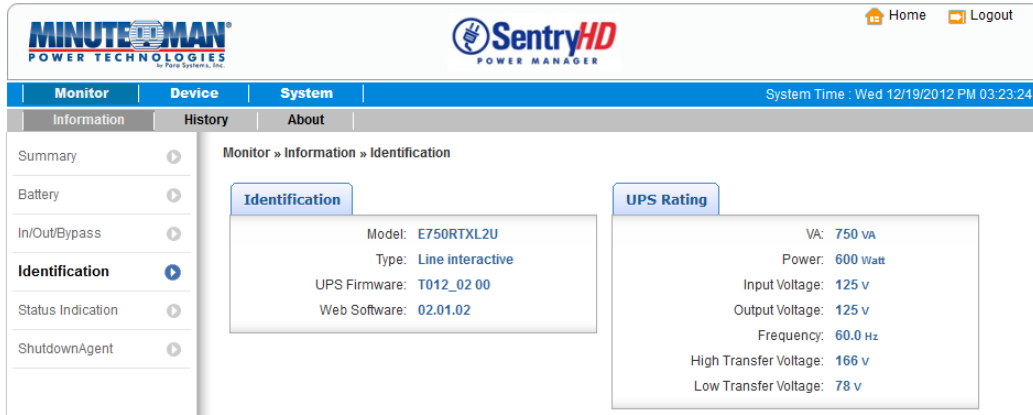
MINUTEMAN®
POWER TECHNOLOGIES
by Para Systems, Inc.

SentryHD
POWER MANAGER

Home Logout

Monitor Device System

System Time : Wed 12/19/2012 PM 03:23:24

Information History About

Summary
Battery
In/Out/Bypass
Identification
Status Indication
ShutdownAgent

Monitor » Information » Identification

Identification

| | |
|---|---|
| Model: | E750RTXL2U |
| Type: | Line interactive |
| UPS Firmware: | T012_02 00 |
| Web Software: | 02.01.02 |

UPS Rating

| | |
|---|---|
| VA: | 750 VA |
| Power: | 600 Watt |
| Input Voltage: | 125 V |
| Output Voltage: | 125 V |
| Frequency: | 60.0 Hz |
| High Transfer Voltage: | 166 V |
| Low Transfer Voltage: | 78 V |